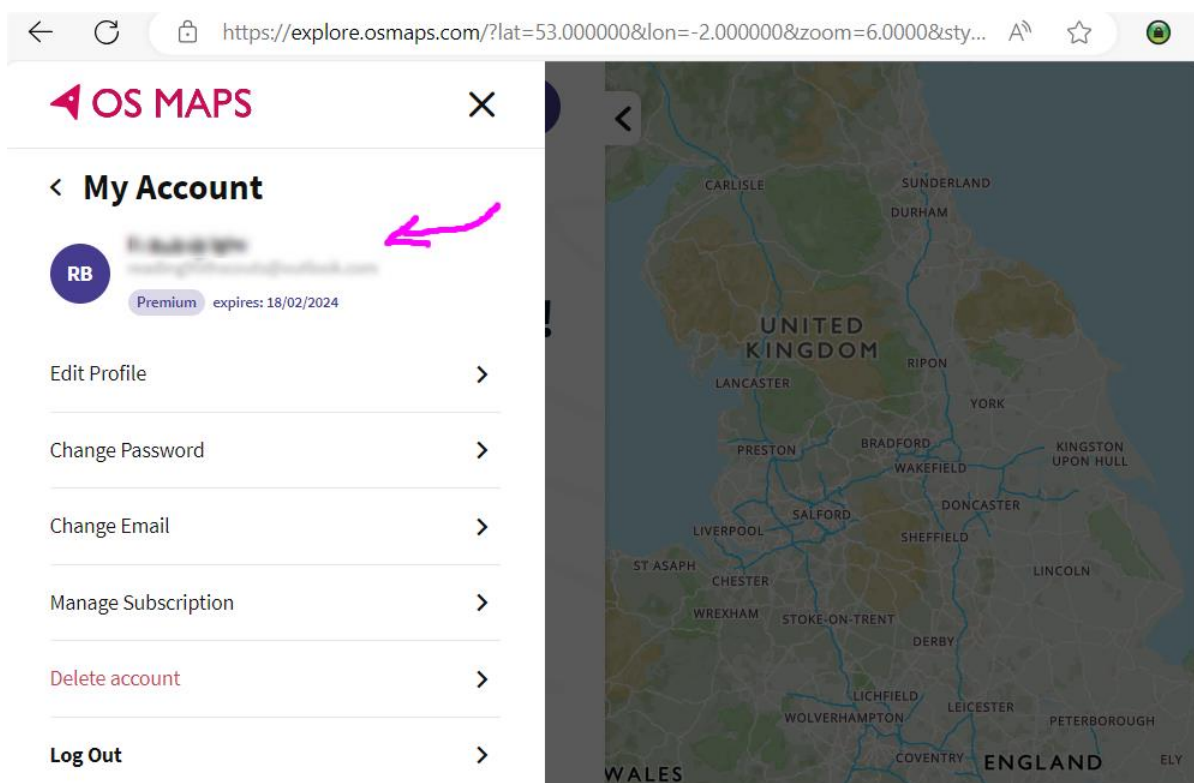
https://explore.osmaps.com/?lat=53.000000&lon=-2.000000&zoom=6.0000&sty...

OS MAPS

My Account

RB
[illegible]
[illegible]
Premium expires: 18/02/2024

Edit Profile

Change Password

Change Email

Manage Subscription

Delete account

Log Out

CARLISLE
SUNDERLAND
DURHAM
UNITED KINGDOM
RIPON
LANCASTER
YORK
PRESTON
BRADFORD
WAKEFIELD
KINGSTON UPON HULL
DONCASTER
SALFORD
LIVERPOOL
SHEFFIELD
ST ASAPH
CHESTER
LINCOLN
WREXHAM
STOKE-ON-TRENT
DERBY
LICHFIELD
LEICESTER
WOLVERHAMPTON
PETERBOROUGH
COVENTRY
ENGLAND
ELY
WALES